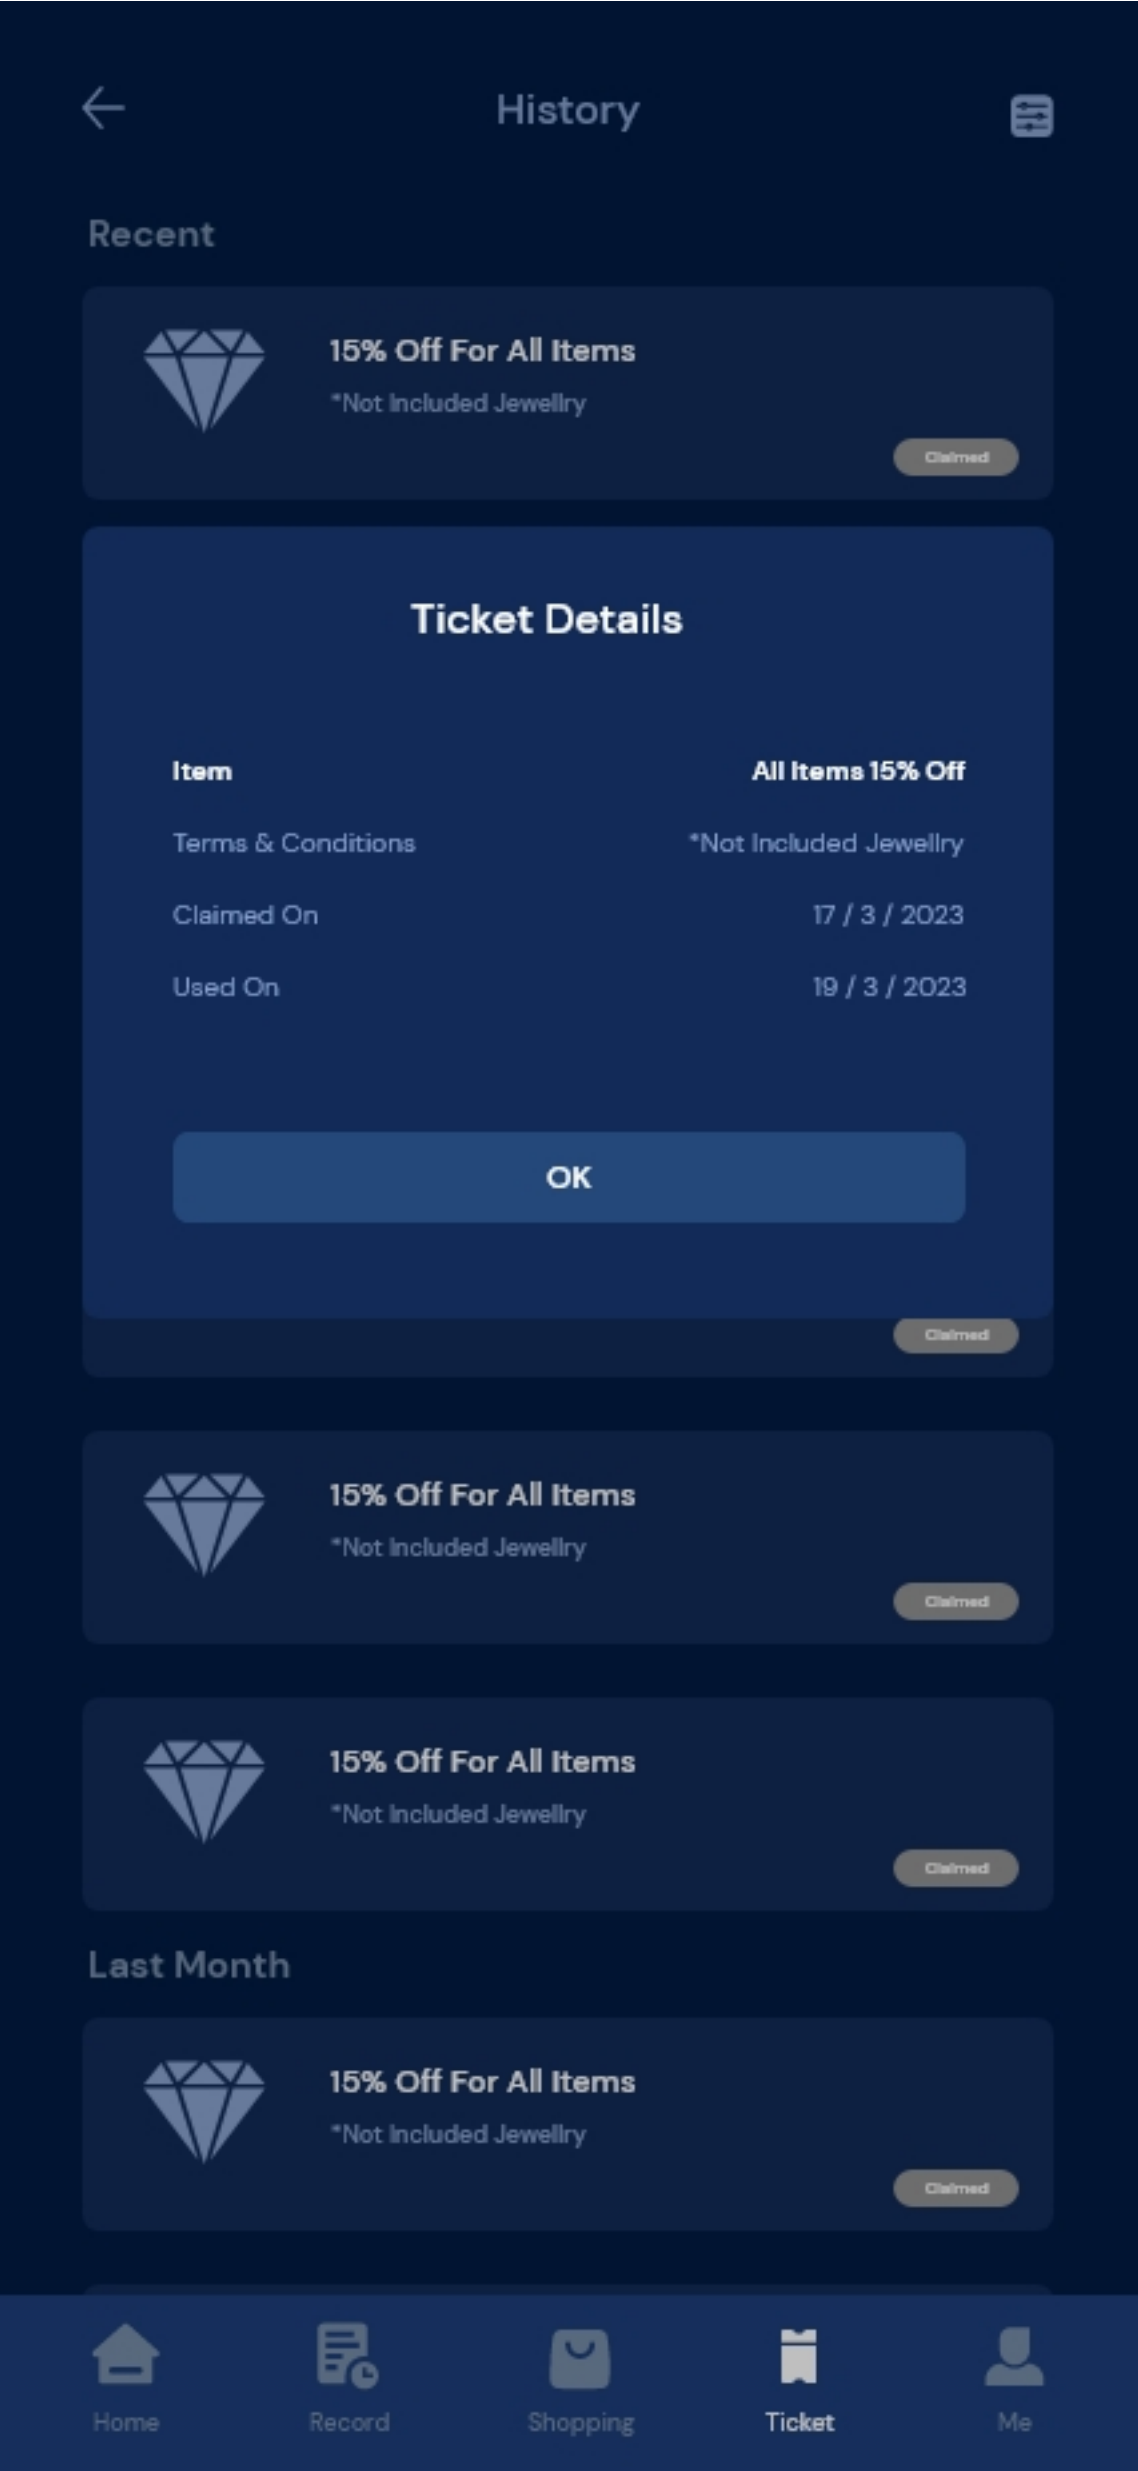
History

Recent

15% Off For All Items
*Not Included Jewellry
Claimed

Ticket Details

| Item | All Items 15% Off |
|---|---|
| Terms & Conditions | *Not Included Jewellry |
| Claimed On | 17 / 3 / 2023 |
| Used On | 19 / 3 / 2023 |

OK

Claimed

15% Off For All Items
*Not Included Jewellry
Claimed

15% Off For All Items
*Not Included Jewellry
Claimed

Last Month

15% Off For All Items
*Not Included Jewellry
Claimed

Home
Record
Shopping
Ticket
Me